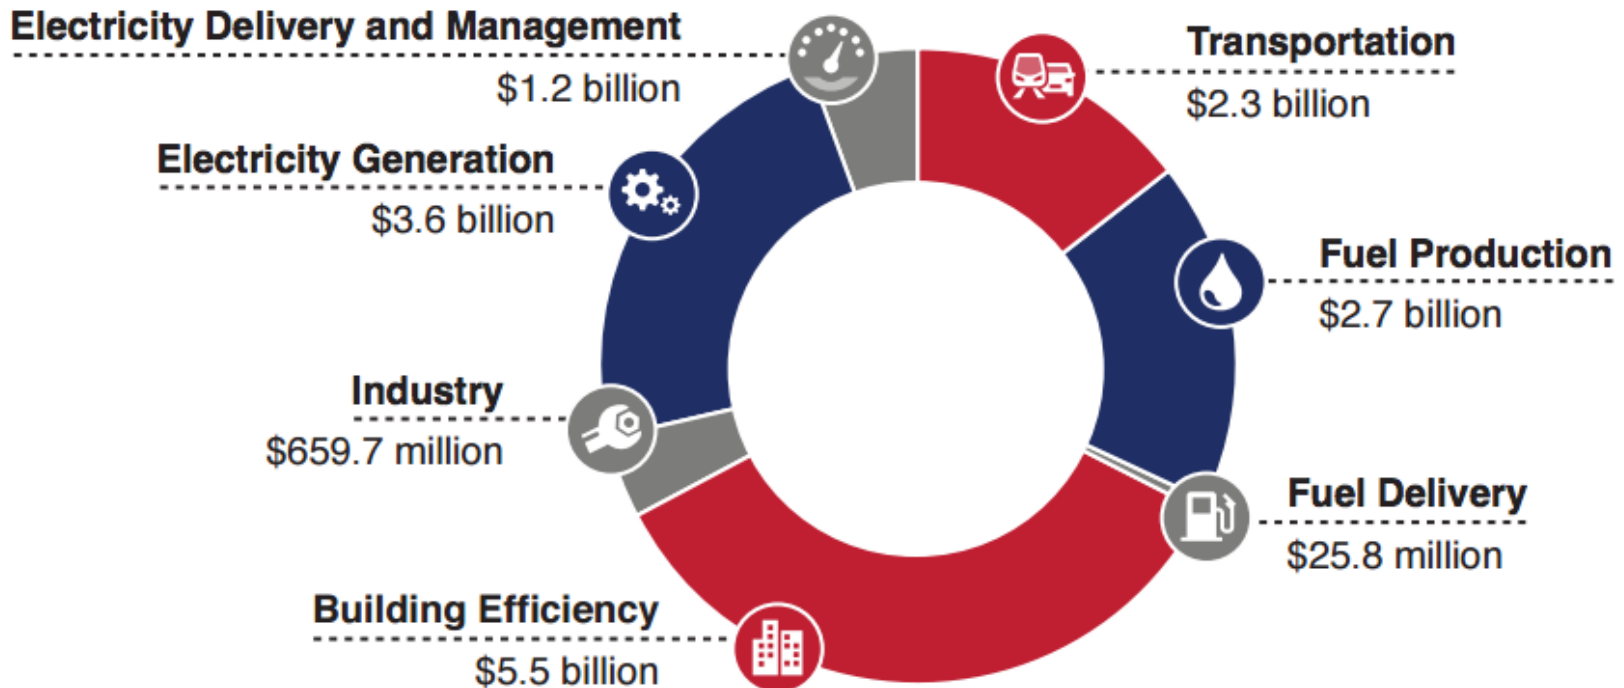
Electricity Delivery and Management
$1.2 billion

Transportation
$2.3 billion

Electricity Generation
$3.6 billion

Fuel Production
$2.7 billion

Industry
$659.7 million

Fuel Delivery
$25.8 million

Building Efficiency
$5.5 billion